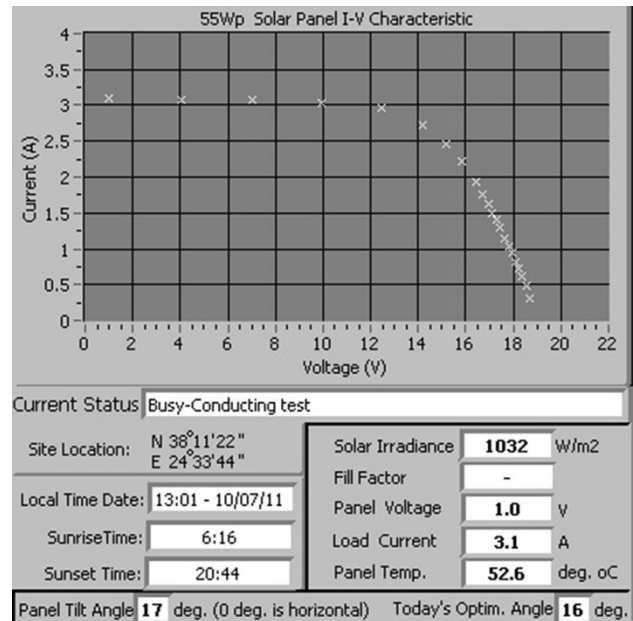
55Wp Solar Panel I-V Characteristic

Current (A)

4
3.5
3
2.5
2
1.5
1
0.5
0

0 2 4 6 8 10 12 14 16 18 20 22

Voltage (V)

Current Status Busy-Conducting test

Site Location: N 38°11'22"
E 24°33'44"

Local Time Date: 13:01 - 10/07/11

SunriseTime: 6:16

Sunset Time: 20:44

Solar Irradiance 1032 W/m2

Fill Factor -

Panel Voltage 1.0 V

Load Current 3.1 A

Panel Temp. 52.6 deg. oC

Panel Tilt Angle 17 deg. (0 deg. is horizontal) Today's Optim. Angle 16 deg.